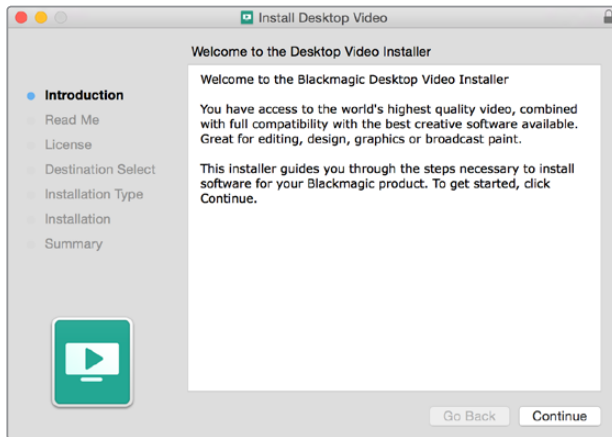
Install Desktop Video

Welcome to the Desktop Video Installer

Introduction
Read Me
License
Destination Select
Installation Type
Installation
Summary

Welcome to the Blackmagic Desktop Video Installer

You have access to the world's highest quality video, combined with full compatibility with the best creative software available. Great for editing, design, graphics or broadcast paint.

This installer guides you through the steps necessary to install software for your Blackmagic product. To get started, click Continue.

Go Back
Continue